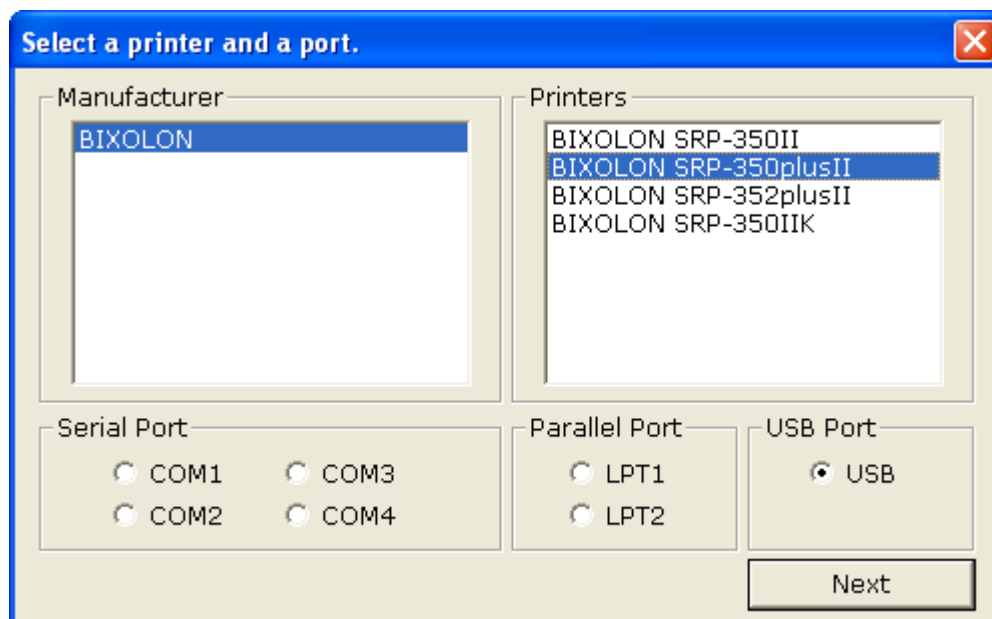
Select a printer and a port.

Manufacturer

BIXOLON

Printers

BIXOLON SRP-350II
BIXOLON SRP-350plusII
BIXOLON SRP-352plusII
BIXOLON SRP-350IIK

Serial Port

COM1 COM3
COM2 COM4

Parallel Port

LPT1
LPT2

USB Port

USB

Next